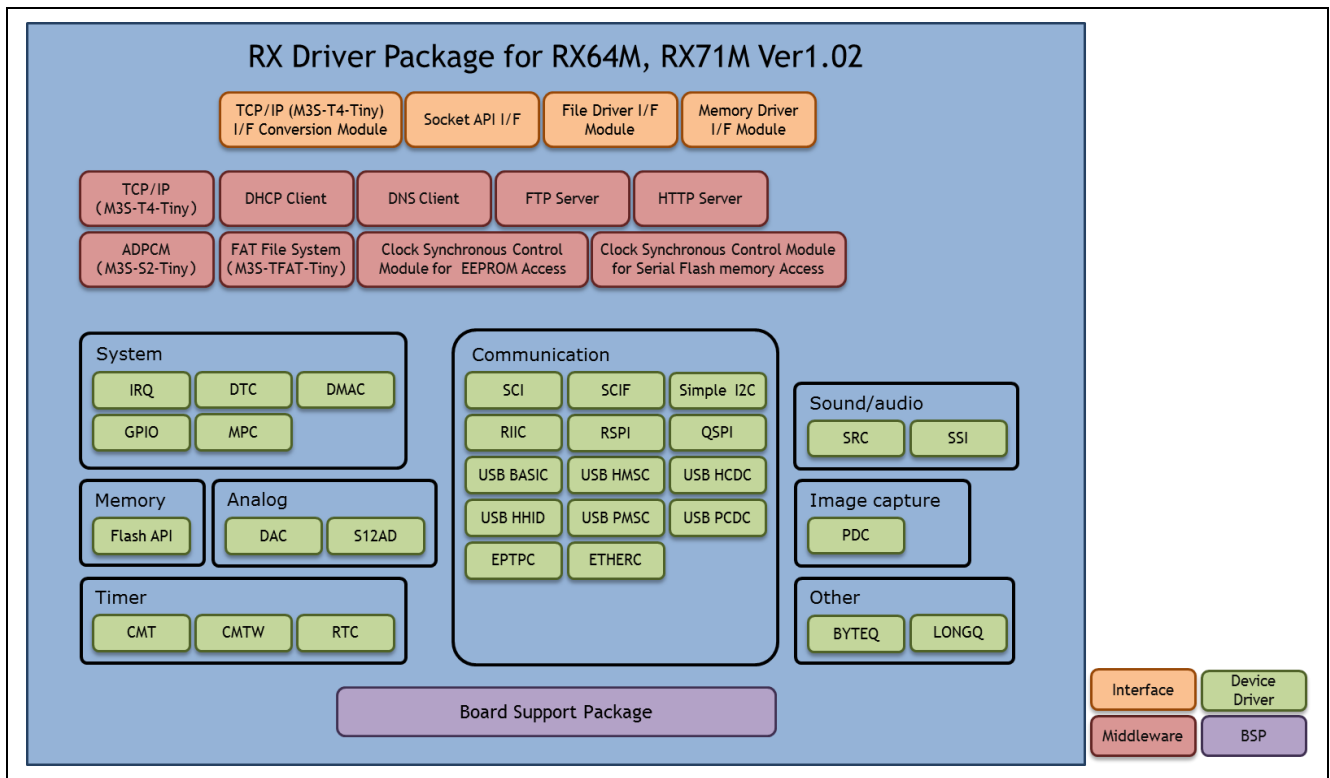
RX Driver Package for RX64M, RX71M Ver1.02

TCP/IP (M3S-T4-Tiny) I/F Conversion Module

Socket API I/F

File Driver I/F Module

Memory Driver I/F Module

TCP/IP (M3S-T4-Tiny)

DHCP Client

DNS Client

FTP Server

HTTP Server

ADPCM (M3S-S2-Tiny)

FAT File System (M3S-TFAT-Tiny)

Clock Synchronous Control Module for EEPROM Access

Clock Synchronous Control Module for Serial Flash memory Access

System

IRQ

DTC

DMAC

GPIO

MPC

Communication

SCI

SCIF

Simple I2C

RIIC

RSPI

QSPI

USB BASIC

USB HMSC

USB HCDC

USB HHID

USB PMSC

USB PCDC

EPTPC

ETHERC

Sound/audio

SRC

SSI

Memory

Flash API

Analog

DAC

S12AD

Image capture

PDC

Timer

CMT

CMTW

RTC

Other

BYTEQ

LONGQ

Board Support Package

Interface

Device Driver

Middleware

BSP